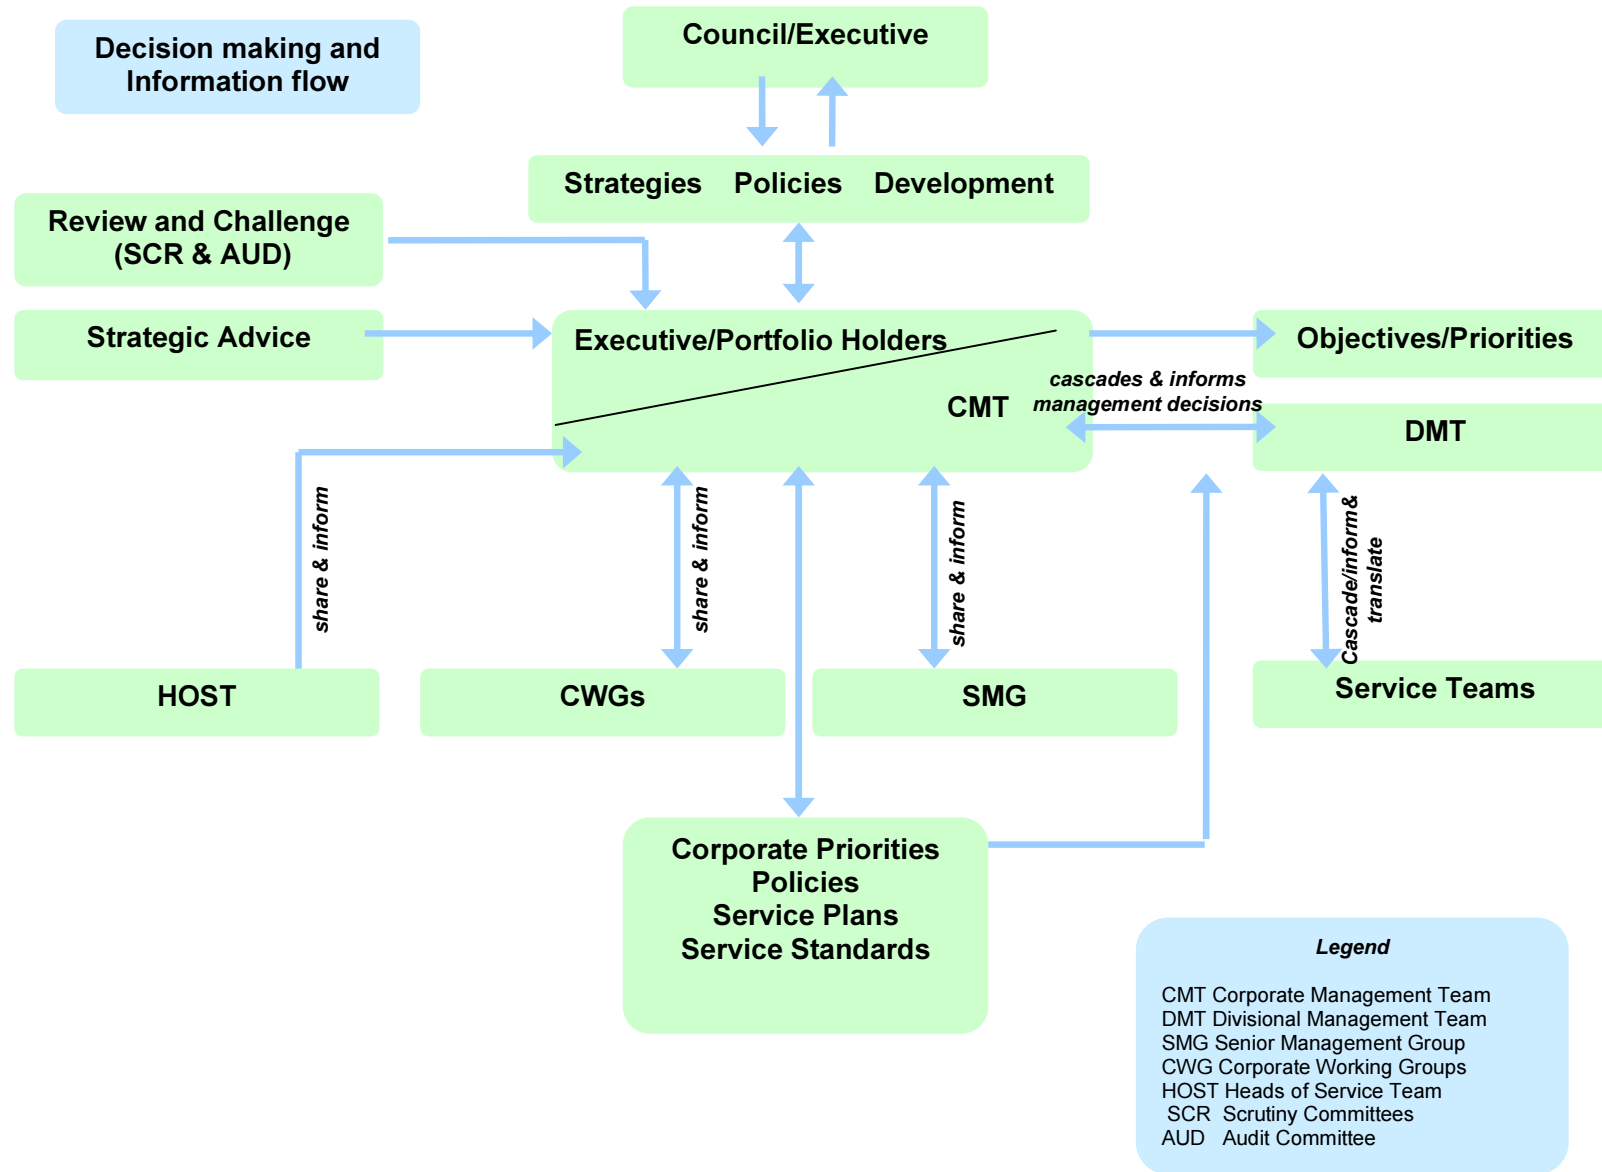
Decision making and Information flow

Council/Executive

Strategies Policies Development

Review and Challenge (SCR & AUD)

Strategic Advice

Executive/Portfolio Holders

CMT

Objectives/Priorities

cascades & informs management decisions

DMT

share & inform

share & inform

share & inform

Cascade/inform& translate

HOST

CWGs

SMG

Service Teams

Corporate Priorities
Policies
Service Plans
Service Standards

Legend

CMT Corporate Management Team
DMT Divisional Management Team
SMG Senior Management Group
CWG Corporate Working Groups
HOST Heads of Service Team
SCR Scrutiny Committees
AUD Audit Committee